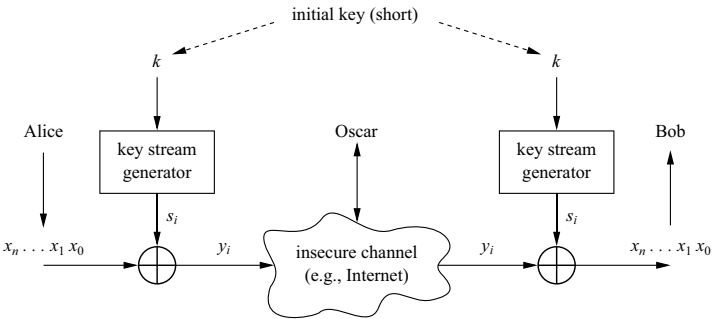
initial key (short)

$k$

$k$

Alice

key stream generator

Oscar

key stream generator

Bob

$s_i$

$s_i$

$x_n \ldots x_1\, x_0$

$y_i$

insecure channel (e.g., Internet)

$y_i$

$x_n \ldots x_1\, x_0$